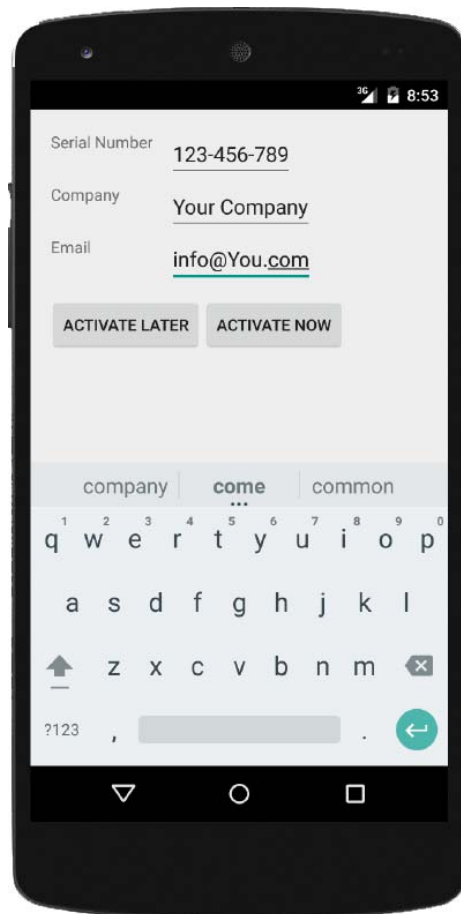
3G 8:53

Serial Number 123-456-789

Company Your Company

Email info@You.com

ACTIVATE LATER ACTIVATE NOW

company come common

1 2 3 4 5 6 7 8 9 0
q w e r t y u i o p
a s d f g h j k l
z x c v b n m
?123 , .